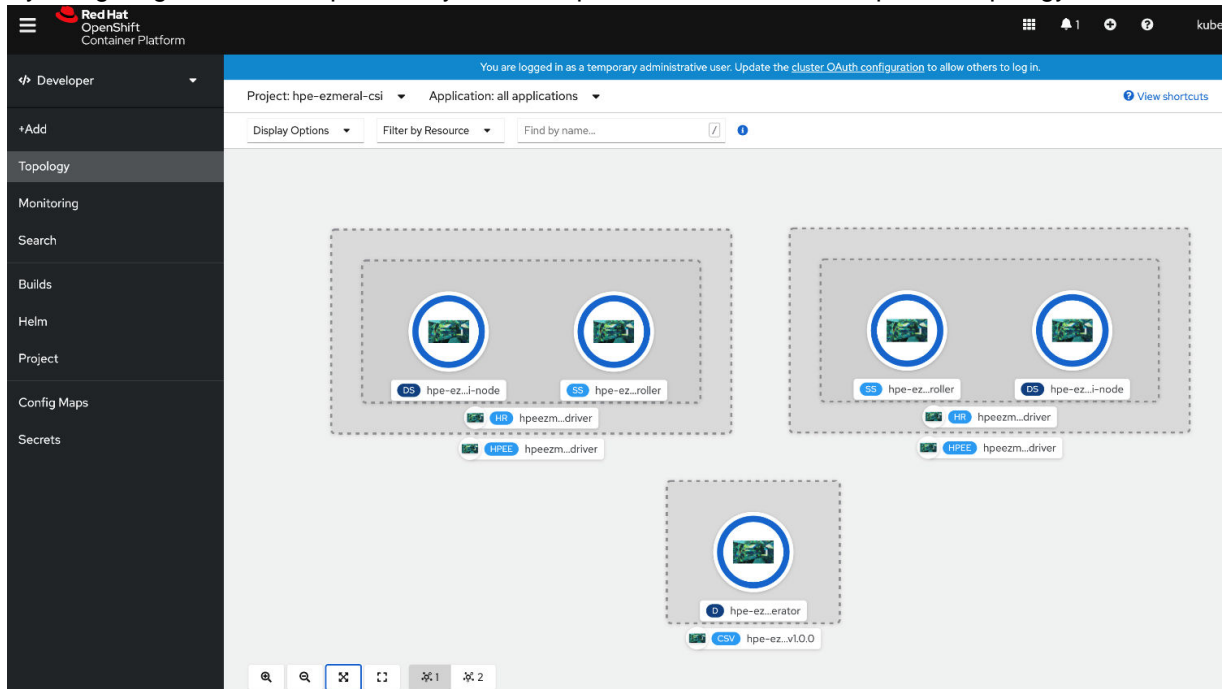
Red Hat
OpenShift
Container Platform

1 kube

</> Developer

You are logged in as a temporary administrative user. Update the cluster OAuth configuration to allow others to log in.

Project: hpe-ezmeral-csi Application: all applications

View shortcuts

+Add
Topology
Monitoring
Search
Builds
Helm
Project
Config Maps
Secrets

Display Options Filter by Resource Find by name... /

DS hpe-ez...i-node
SS hpe-ez...roller
HR hpeezm...driver
HPEE hpeezm...driver

SS hpe-ez...roller
DS hpe-ez...i-node
HR hpeezm...driver
HPEE hpeezm...driver

D hpe-ez...erator
CSV hpe-ez...v1.0.0

1 2